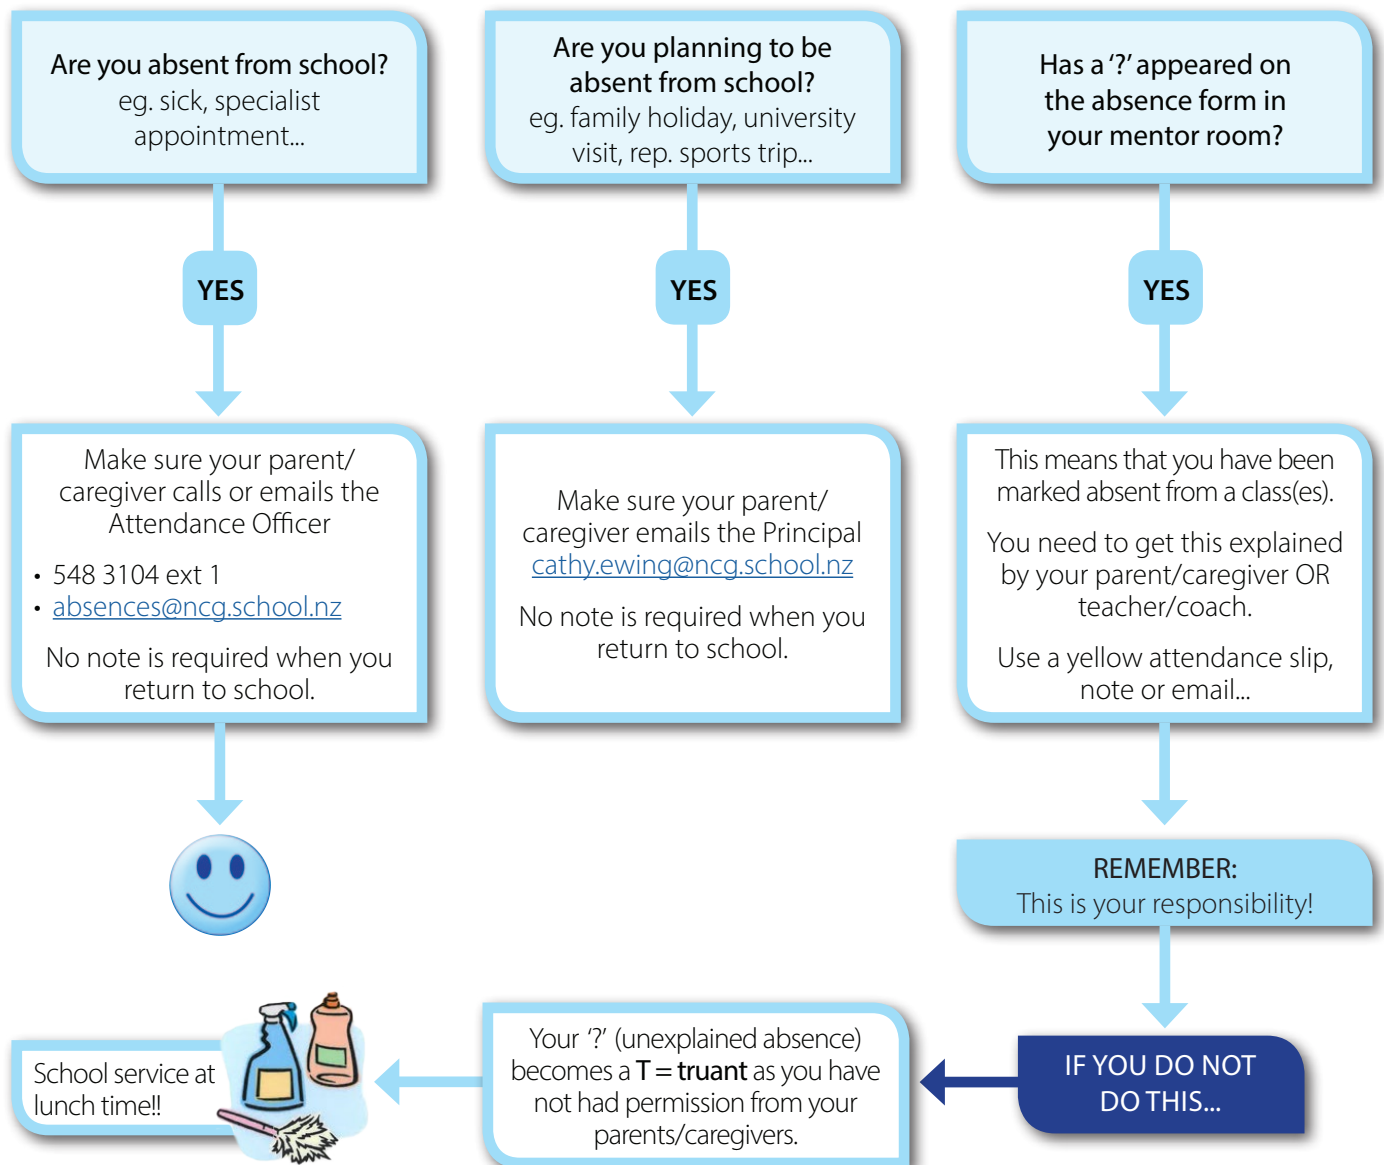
Are you absent from school?
eg. sick, specialist appointment...

YES

Make sure your parent/ caregiver calls or emails the Attendance Officer

• 548 3104 ext 1
• absences@ncg.school.nz

No note is required when you return to school.

Are you planning to be absent from school?
eg. family holiday, university visit, rep. sports trip...

YES

Make sure your parent/ caregiver emails the Principal cathy.ewing@ncg.school.nz

No note is required when you return to school.

Has a '?' appeared on the absence form in your mentor room?

YES

This means that you have been marked absent from a class(es).

You need to get this explained by your parent/caregiver OR teacher/coach.

Use a yellow attendance slip, note or email...

REMEMBER:
This is your responsibility!

IF YOU DO NOT DO THIS...

Your '?' (unexplained absence) becomes a T = truant as you have not had permission from your parents/caregivers.

School service at lunch time!!